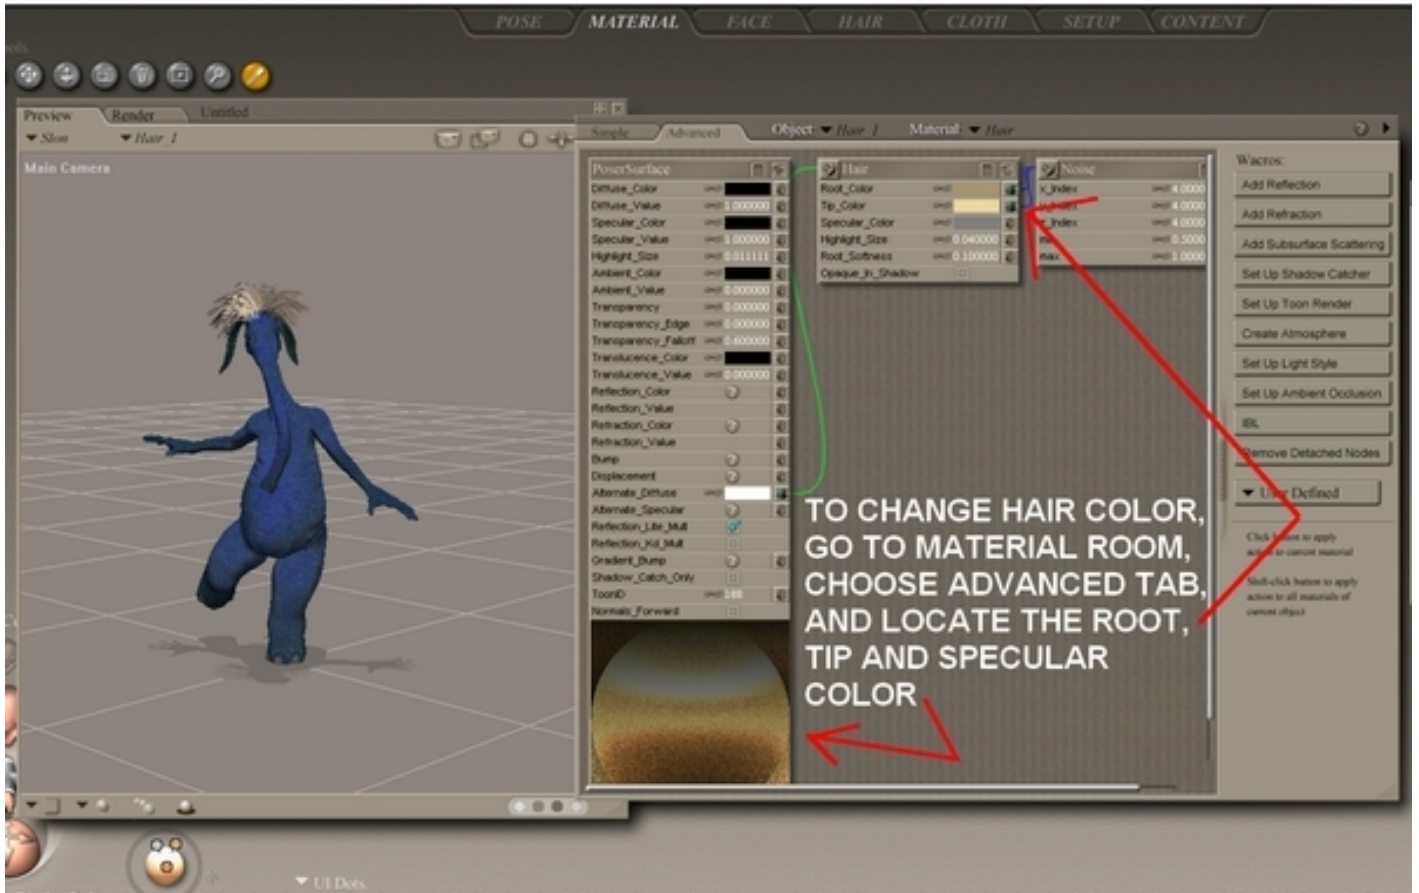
POSE MATERIAL FACE HAIR CLOTH SETUP CONTENT

Preview Render Untitled

Slon Hair 1

Main Camera

Simple Advanced Object: Hair 1 Material: Hair

PoserSurface
Diffuse_Color
Diffuse_Value 1.000000
Specular_Color
Specular_Value 1.000000
Highlight_Size 0.011111
Ambient_Color
Ambient_Value 0.000000
Transparency 0.000000
Transparency_Edge 0.000000
Transparency_Falloff 0.600000
Translucence_Color
Translucence_Value 0.000000
Reflection_Color
Reflection_Value
Refraction_Color
Refraction_Value
Bump
Displacement
Alternate_Diffuse
Alternate_Specular
Reflection_Lite_Mult
Reflection_Kd_Mult
Gradient_Bump
Shadow_Catch_Only
ToonID
Normals_Forward

Hair
Root_Color
Tip_Color
Specular_Color
Highlight_Size 0.040000
Root_Softness 0.100000
Opaque_in_Shadow

Noise
x_index 4.0000
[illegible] 4.0000
z_index 4.0000
min 0.5000
max 1.0000

Wacros:
Add Reflection
Add Refraction
Add Subsurface Scattering
Set Up Shadow Catcher
Set Up Toon Render
Create Atmosphere
Set Up Light Style
Set Up Ambient Occlusion
IBL
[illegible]emove Detached Nodes
U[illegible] Defined

Click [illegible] to apply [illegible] to current material
Shift-click button to apply action to all materials of current object

TO CHANGE HAIR COLOR, GO TO MATERIAL ROOM, CHOOSE ADVANCED TAB, AND LOCATE THE ROOT, TIP AND SPECULAR COLOR

UI Dots